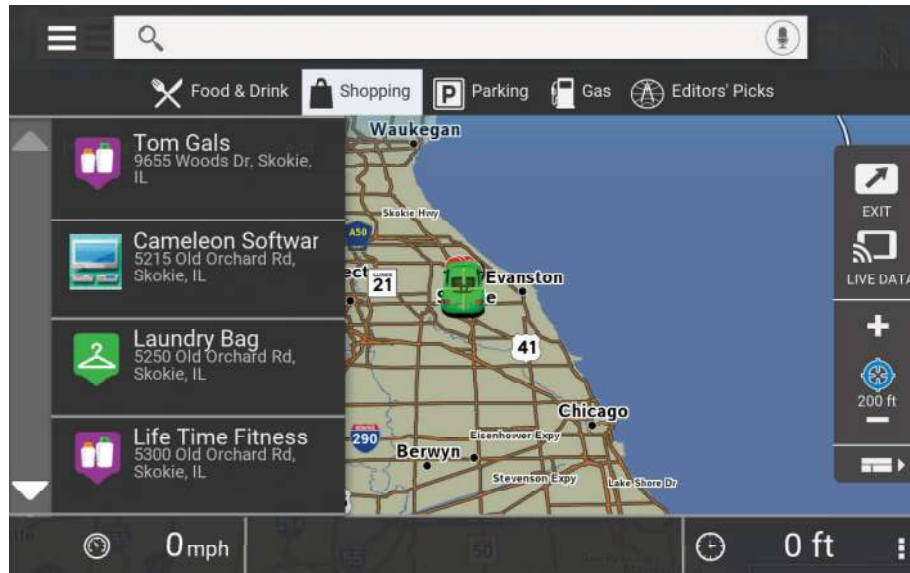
Food & Drink
Shopping
Parking
Gas
Editors' Picks

Tom Gals
9655 Woods Dr, Skokie, IL

Cameleon Softwar
5215 Old Orchard Rd, Skokie, IL

Laundry Bag
5250 Old Orchard Rd, Skokie, IL

Life Time Fitness
5300 Old Orchard Rd, Skokie, IL

Waukegan
Skokie Hwy
A50
21
Evanston
41
Chicago
290
Eisenhower Expy
Berwyn
Stevenson Expy
Lake Shore Dr
50

EXIT
LIVE DATA
200 ft

0 mph
0 ft